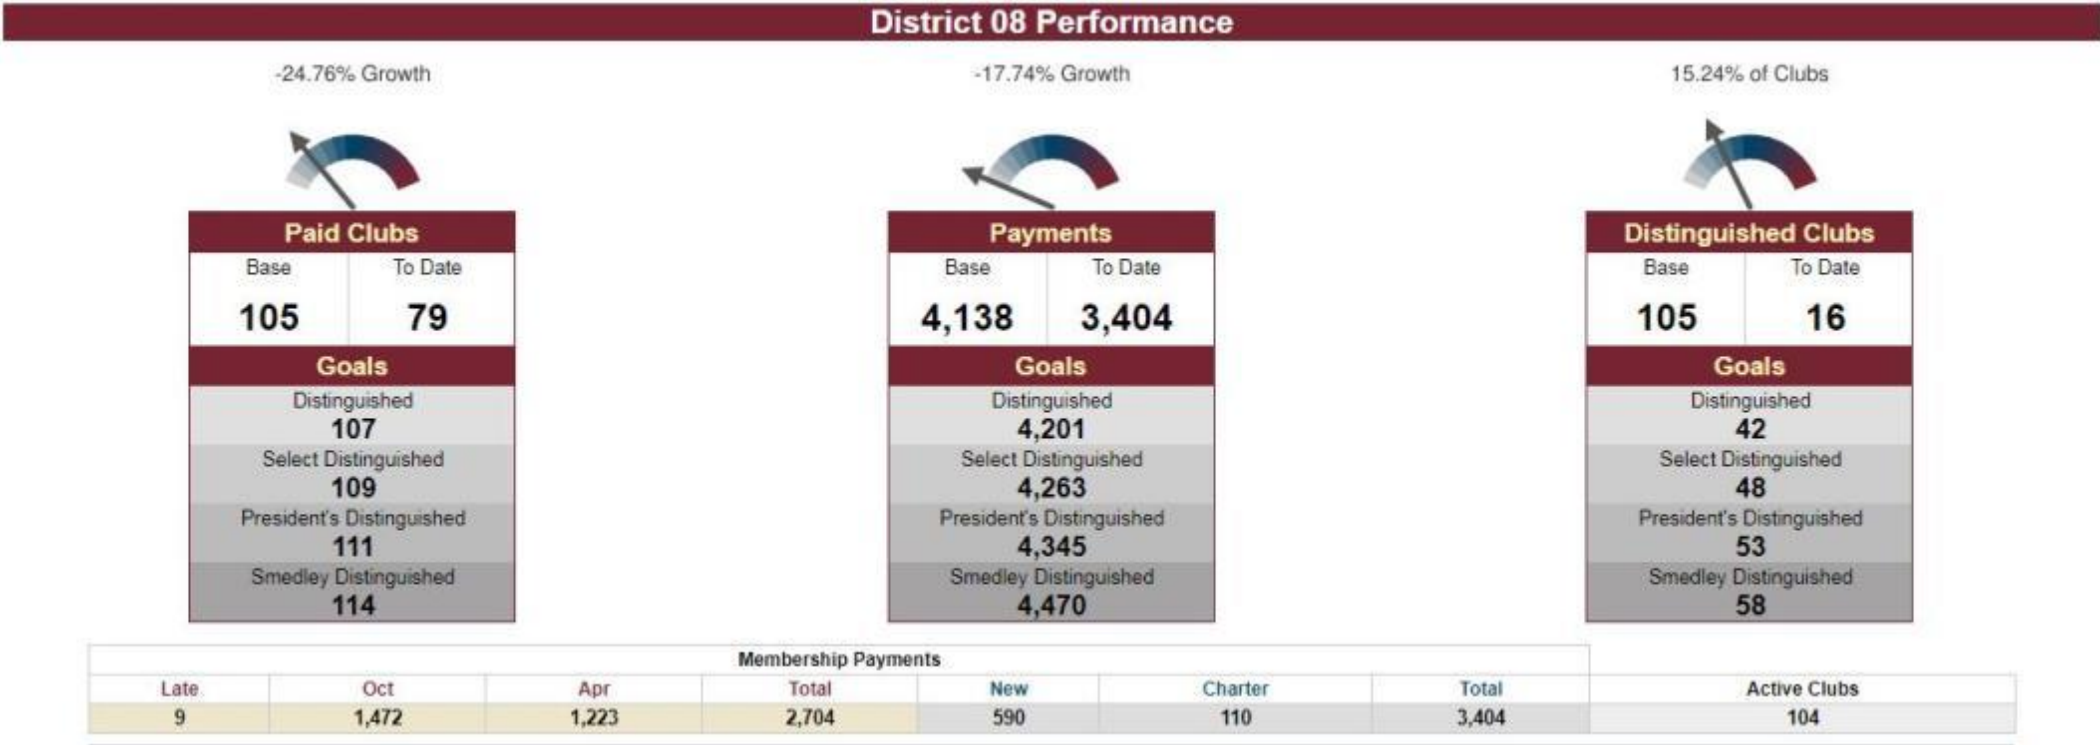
District 08 Performance

-24.76% Growth

Paid Clubs

| Base | To Date |
|---|---|
| 105 | 79 |

Goals
Distinguished
107
Select Distinguished
109
President's Distinguished
111
Smedley Distinguished
114

-17.74% Growth

Payments

| Base | To Date |
|---|---|
| 4,138 | 3,404 |

Goals
Distinguished
4,201
Select Distinguished
4,263
President's Distinguished
4,345
Smedley Distinguished
4,470

15.24% of Clubs

Distinguished Clubs

| Base | To Date |
|---|---|
| 105 | 16 |

Goals
Distinguished
42
Select Distinguished
48
President's Distinguished
53
Smedley Distinguished
58

Membership Payments

| Late | Oct | Apr | Total | New | Charter | Total | Active Clubs |
|---|---|---|---|---|---|---|---|
| 9 | 1,472 | 1,223 | 2,704 | 590 | 110 | 3,404 | 104 |